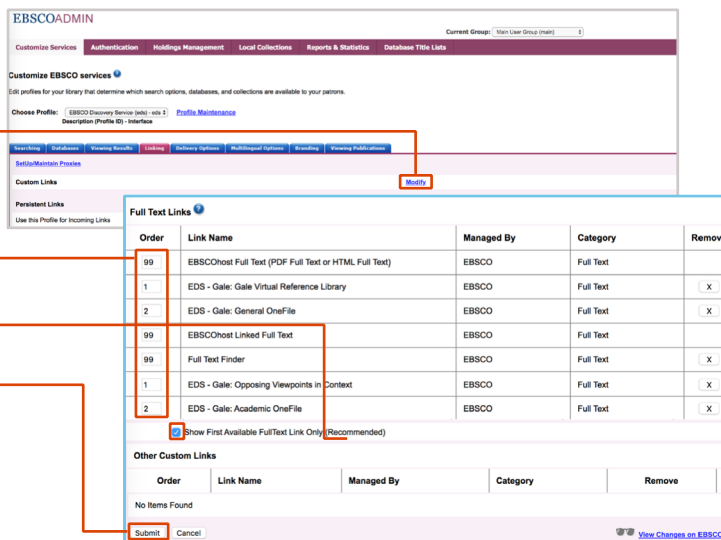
EBSCOADMIN

Current Group: Main User Group (main)

Customize Services | Authentication | Holdings Management | Local Collections | Reports & Statistics | Database Title Lists

Customize EBSCO services

Edit profiles for your library that determine which search options, databases, and collections are available to your patrons.

Choose Profile: EBSCO Discovery Service (eds) - eds | Profile Maintenance
Description (Profile ID) - Interface

Searching | Databases | Viewing Results | Linking | Delivery Options | Multilingual Options | Branding | Viewing Publications

SetUp/Maintain Proxies

Custom Links | Modify

Persistent Links

Use this Profile for Incoming Links

Full Text Links

| Order | Link Name | Managed By | Category | Remov |
|---|---|---|---|---|
| 99 | EBSCOhost Full Text (PDF Full Text or HTML Full Text) | EBSCO | Full Text | |
| 1 | EDS - Gale: Gale Virtual Reference Library | EBSCO | Full Text | X |
| 2 | EDS - Gale: General OneFile | EBSCO | Full Text | X |
| 99 | EBSCOhost Linked Full Text | EBSCO | Full Text | |
| 99 | Full Text Finder | EBSCO | Full Text | |
| 1 | EDS - Gale: Opposing Viewpoints in Context | EBSCO | Full Text | X |
| 2 | EDS - Gale: Academic OneFile | EBSCO | Full Text | X |

Show First Available FullText Link Only (Recommended)

Other Custom Links

| Order | Link Name | Managed By | Category | Remove |
|---|---|---|---|---|
| No Items Found | | | | |

Submit | Cancel

View Changes on EBSCO